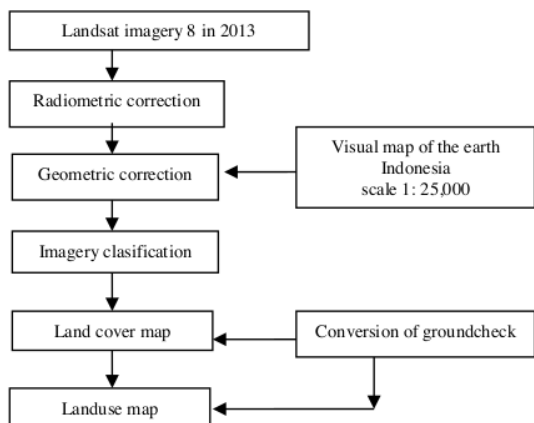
Landsat imagery 8 in 2013

Radiometric correction

Geometric correction

Visual map of the earth Indonesia scale 1: 25,000

Imagery clasification

Land cover map

Conversion of groundcheck

Landuse map